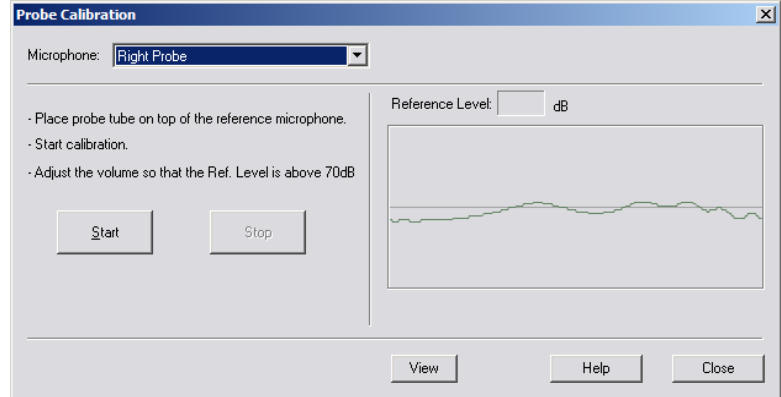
Probe Calibration

Microphone: Right Probe

- Place probe tube on top of the reference microphone.

- Start calibration.

- Adjust the volume so that the Ref. Level is above 70dB

Start

Stop

Reference Level: dB

View

Help

Close